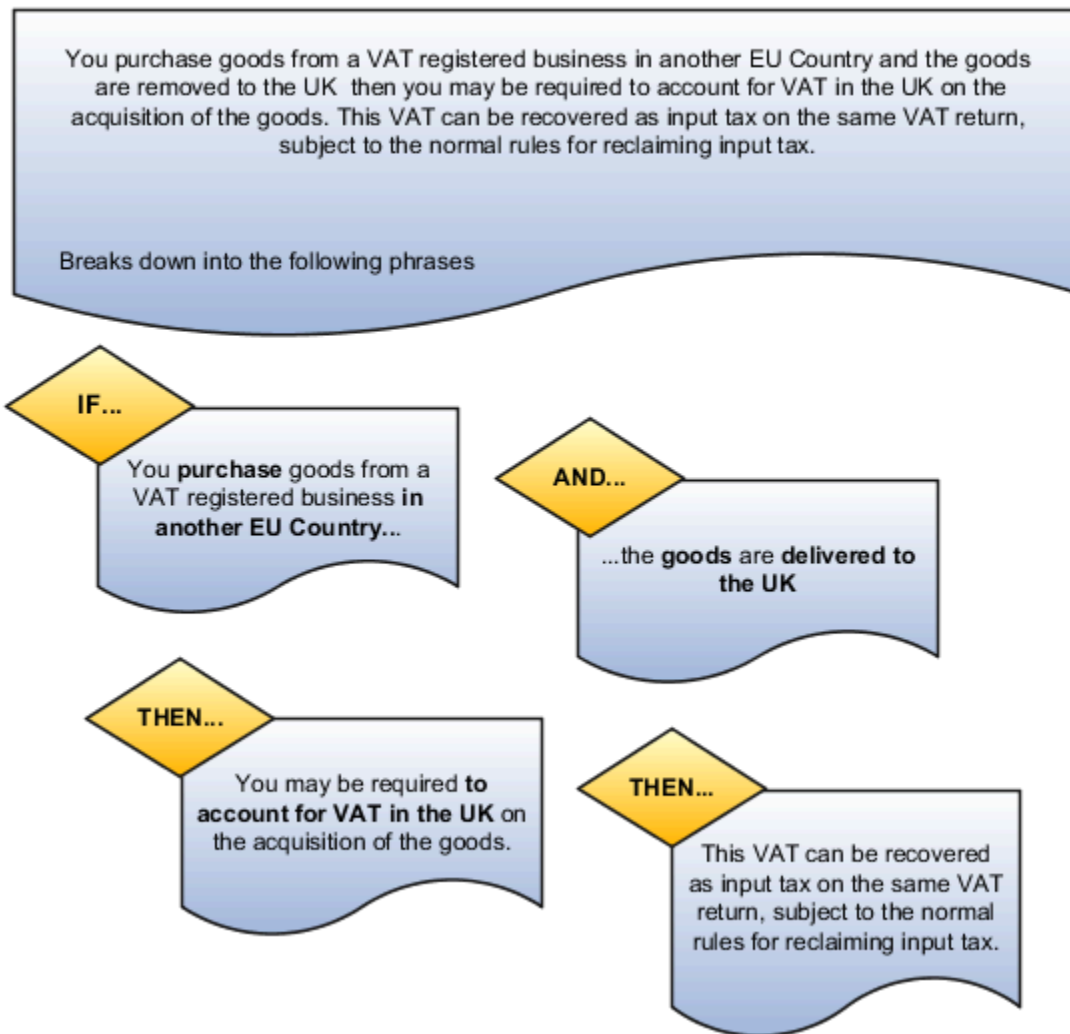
You purchase goods from a VAT registered business in another EU Country and the goods are removed to the UK then you may be required to account for VAT in the UK on the acquisition of the goods. This VAT can be recovered as input tax on the same VAT return, subject to the normal rules for reclaiming input tax.

Breaks down into the following phrases

IF...

You **purchase** goods from a VAT registered business **in another EU Country**...

AND...

...the **goods** are **delivered to the UK**

THEN...

You may be required **to account for VAT in the UK** on the acquisition of the goods.

THEN...

This VAT can be recovered as input tax on the same VAT return, subject to the normal rules for reclaiming input tax.